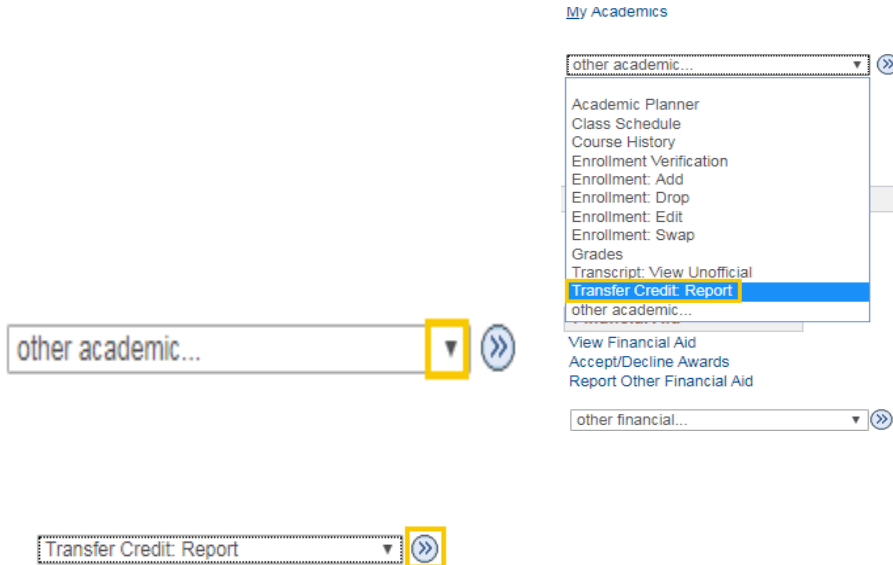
My Academics

other academic...

Academic Planner
Class Schedule
Course History
Enrollment Verification
Enrollment: Add
Enrollment: Drop
Enrollment: Edit
Enrollment: Swap
Grades
Transcript: View Unofficial
Transfer Credit: Report
other academic...

other academic...

View Financial Aid
Accept/Decline Awards
Report Other Financial Aid

other financial...

Transfer Credit: Report